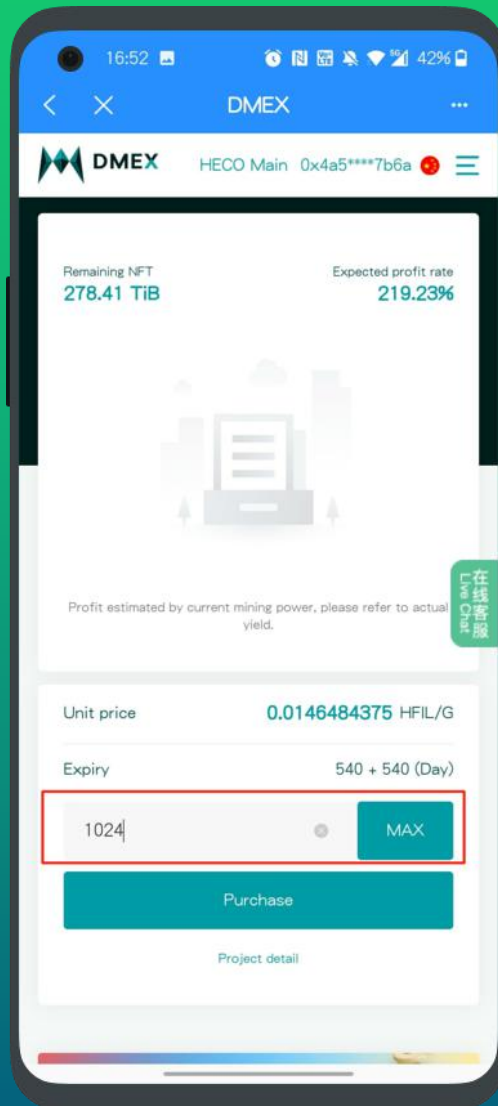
16:52 42%

DMEX

DMEX HECO Main 0x4a5****7b6a

Remaining NFT
278.41 TiB

Expected profit rate
219.23%

在线客服
Live Chat

Profit estimated by current mining power, please refer to actual yield.

Unit price 0.0146484375 HFIL/G

Expiry 540 + 540 (Day)

1024

MAX

Purchase

Project detail